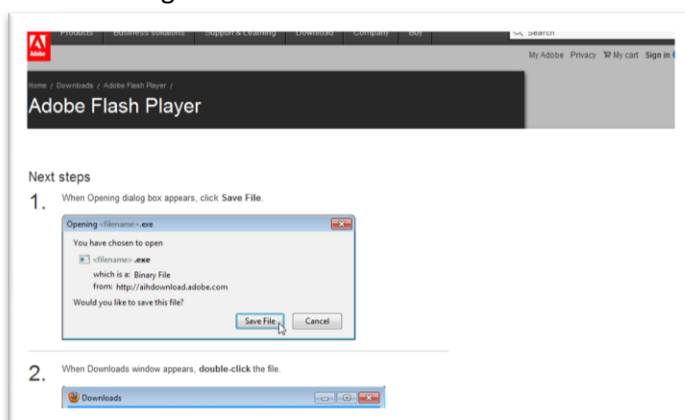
Adobe

Products Business solutions Support & Learning Download Company Buy

Search

My Adobe Privacy My cart Sign in

Home / Downloads / Adobe Flash Player /

Adobe Flash Player

Next steps

1. When Opening dialog box appears, click Save File.

Opening <filename>.exe

You have chosen to open

<filename>.exe

which is a: Binary File

from: http://aihdownload.adobe.com

Would you like to save this file?

Save File Cancel

2. When Downloads window appears, double-click the file.

Downloads